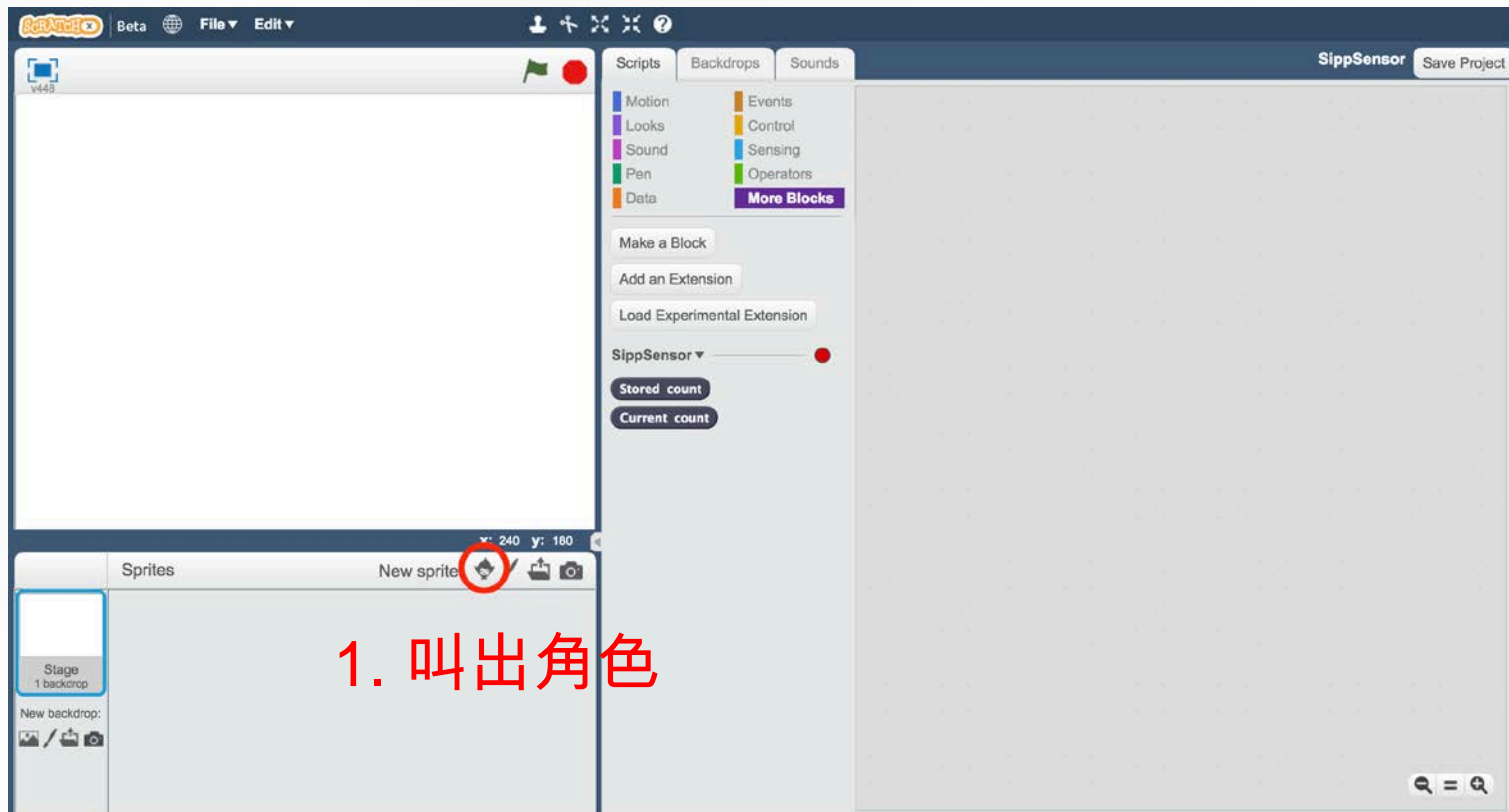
SCRATCH Beta File▾ Edit▾

v448

Scripts Backdrops Sounds

SippSensor Save Project

Motion
Looks
Sound
Pen
Data

Events
Control
Sensing
Operators
More Blocks

Make a Block

Add an Extension

Load Experimental Extension

SippSensor ▾

Stored count

Current count

x: 240 y: 180

Sprites

New sprite:

Stage
1 backdrop

New backdrop:

1. 叫出角色